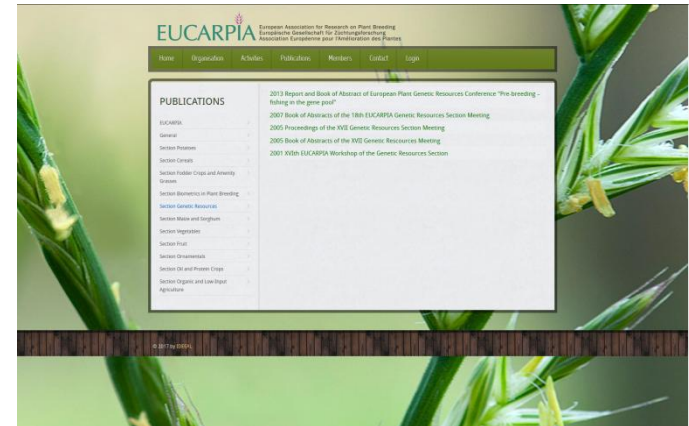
EUCARPIA European Association for Research on Plant Breeding
Europäische Gesellschaft für Züchtungsforschung
Association Européenne pour l'Amélioration des Plantes

Home Organisation Activities Publications Members Contact Login

PUBLICATIONS

EUCARPIA
General
Section Potatoes
Section Cereals
Section Fodder Crops and Amenity Grasses
Section Biometrics in Plant Breeding
Section Genetic Resources
Section Maize and Sorghum
Section Vegetables
Section Fruit
Section Ornamentals
Section Oil and Protein Crops
Section Organic and Low-Input Agriculture

2013 Report and Book of Abstract of European Plant Genetic Resources Conference "Pre-breeding - fishing in the gene pool"
2007 Book of Abstracts of the 18th EUCARPIA Genetic Resources Section Meeting
2005 Proceedings of the XVII Genetic Resources Section Meeting
2005 Book of Abstracts of the XVII Genetic Resources Meeting
2001 XVIth EUCARPIA Workshop of the Genetic Resources Section

© 2017 by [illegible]